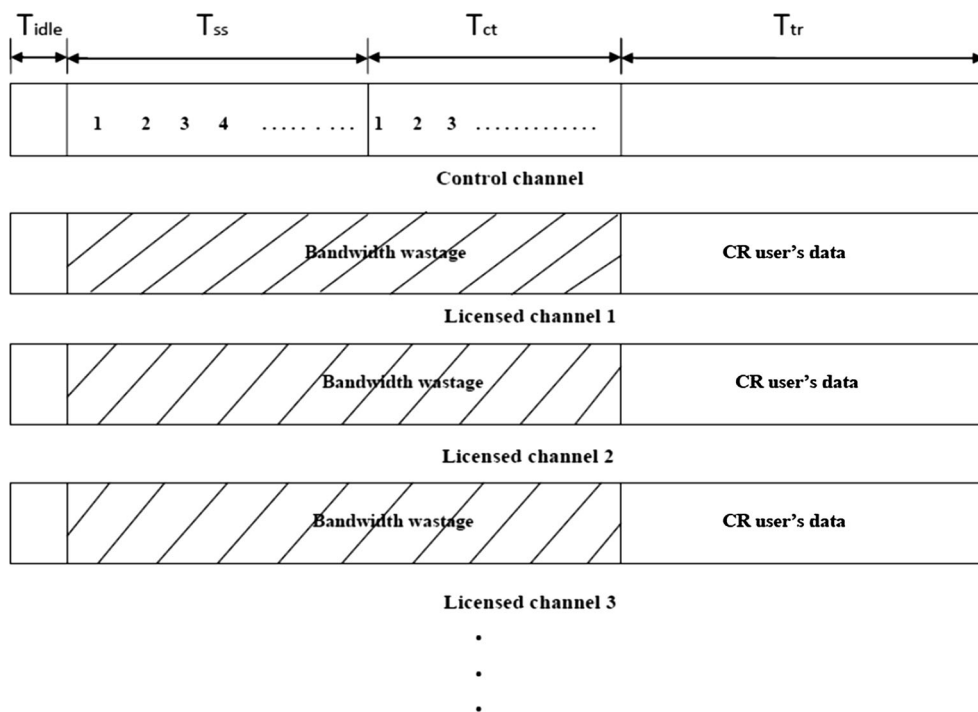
$T_{idle}$ $T_{ss}$ $T_{ct}$ $T_{tr}$

1 2 3 4 ........ 1 2 3 .............

Control channel

Bandwidth wastage CR user's data

Licensed channel 1

Bandwidth wastage CR user's data

Licensed channel 2

Bandwidth wastage CR user's data

Licensed channel 3

.
.
.